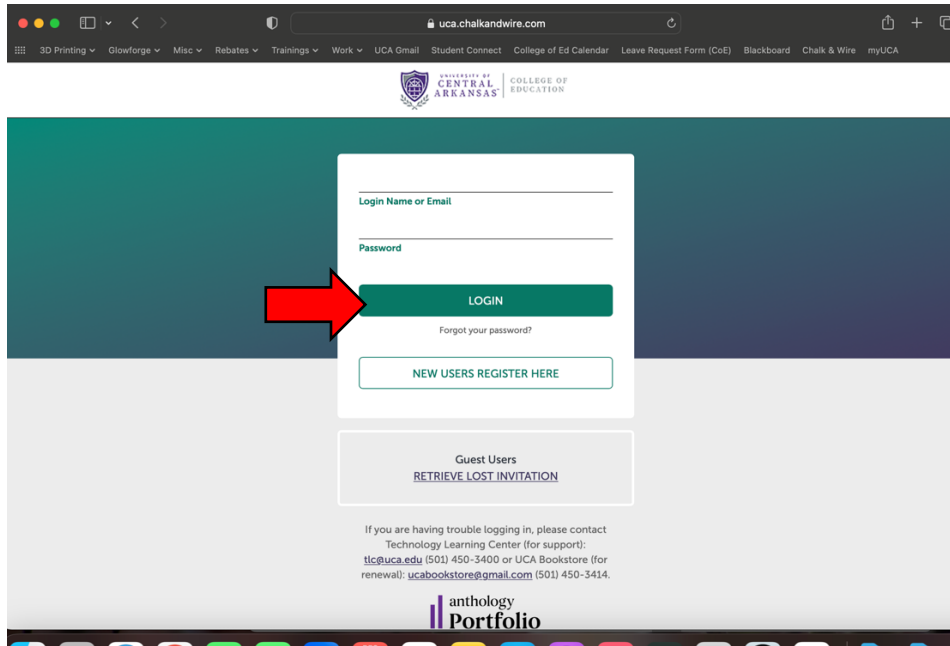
uca.chalkandwire.com

3D Printing Glowforge Misc Rebates Trainings Work UCA Gmail Student Connect College of Ed Calendar Leave Request Form (CoE) Blackboard Chalk & Wire myUCA

UNIVERSITY OF CENTRAL ARKANSAS COLLEGE OF EDUCATION

Login Name or Email

Password

LOGIN

Forgot your password?

NEW USERS REGISTER HERE

Guest Users
RETRIEVE LOST INVITATION

If you are having trouble logging in, please contact Technology Learning Center (for support): tlc@uca.edu (501) 450-3400 or UCA Bookstore (for renewal): ucabookstore@gmail.com (501) 450-3414.

anthology Portfolio